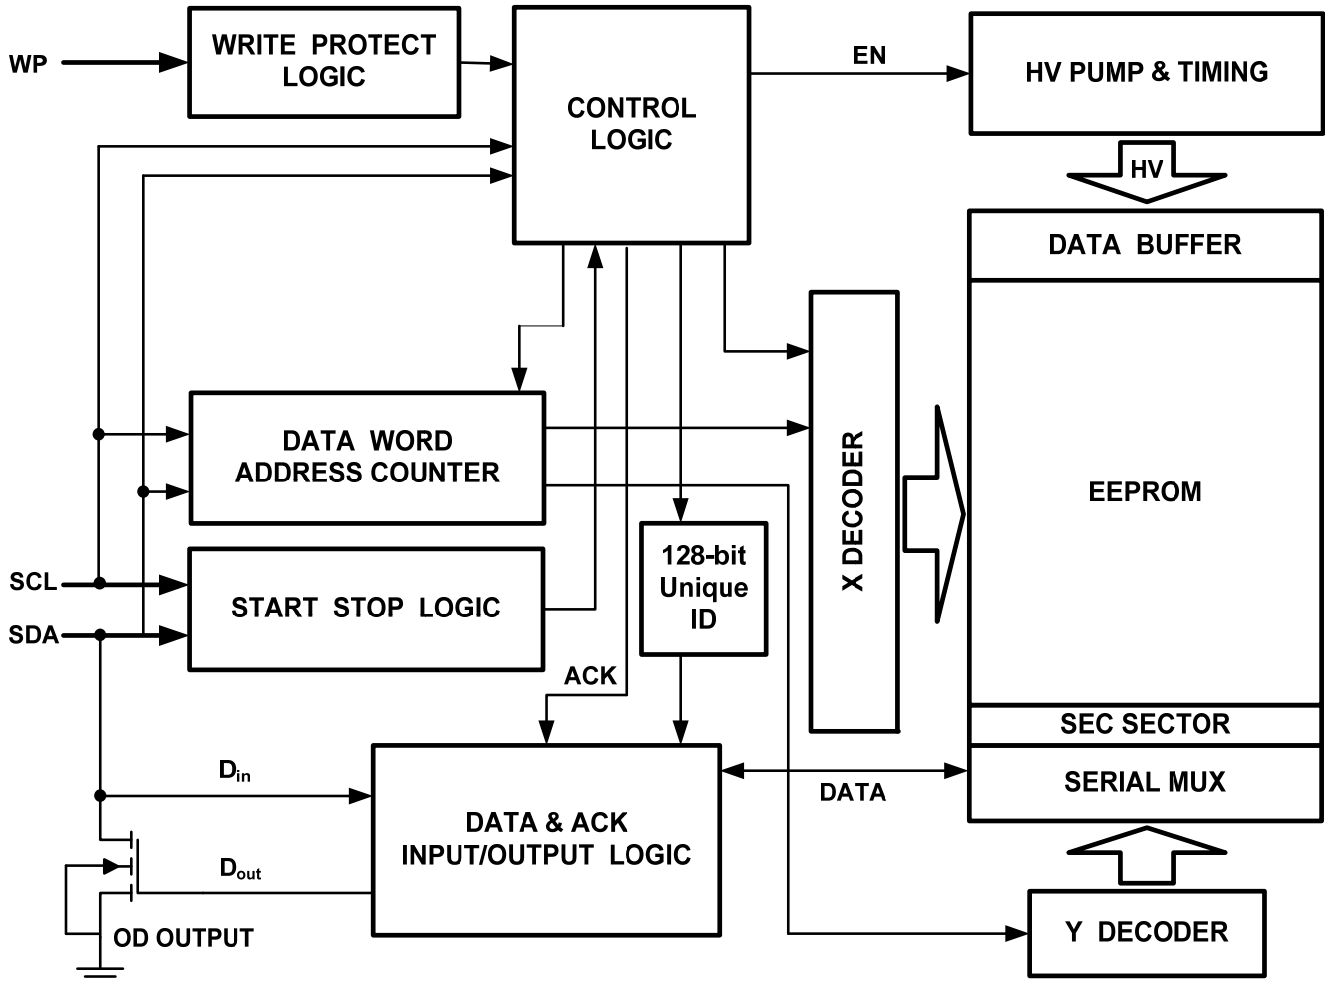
WP

WRITE PROTECT LOGIC

CONTROL LOGIC

EN

HV PUMP & TIMING

HV

DATA BUFFER

EEPROM

DATA WORD ADDRESS COUNTER

X DECODER

128-bit Unique ID

SCL

SDA

START STOP LOGIC

ACK

SEC SECTOR

SERIAL MUX

$D_{in}$

DATA

DATA & ACK INPUT/OUTPUT LOGIC

$D_{out}$

OD OUTPUT

Y DECODER